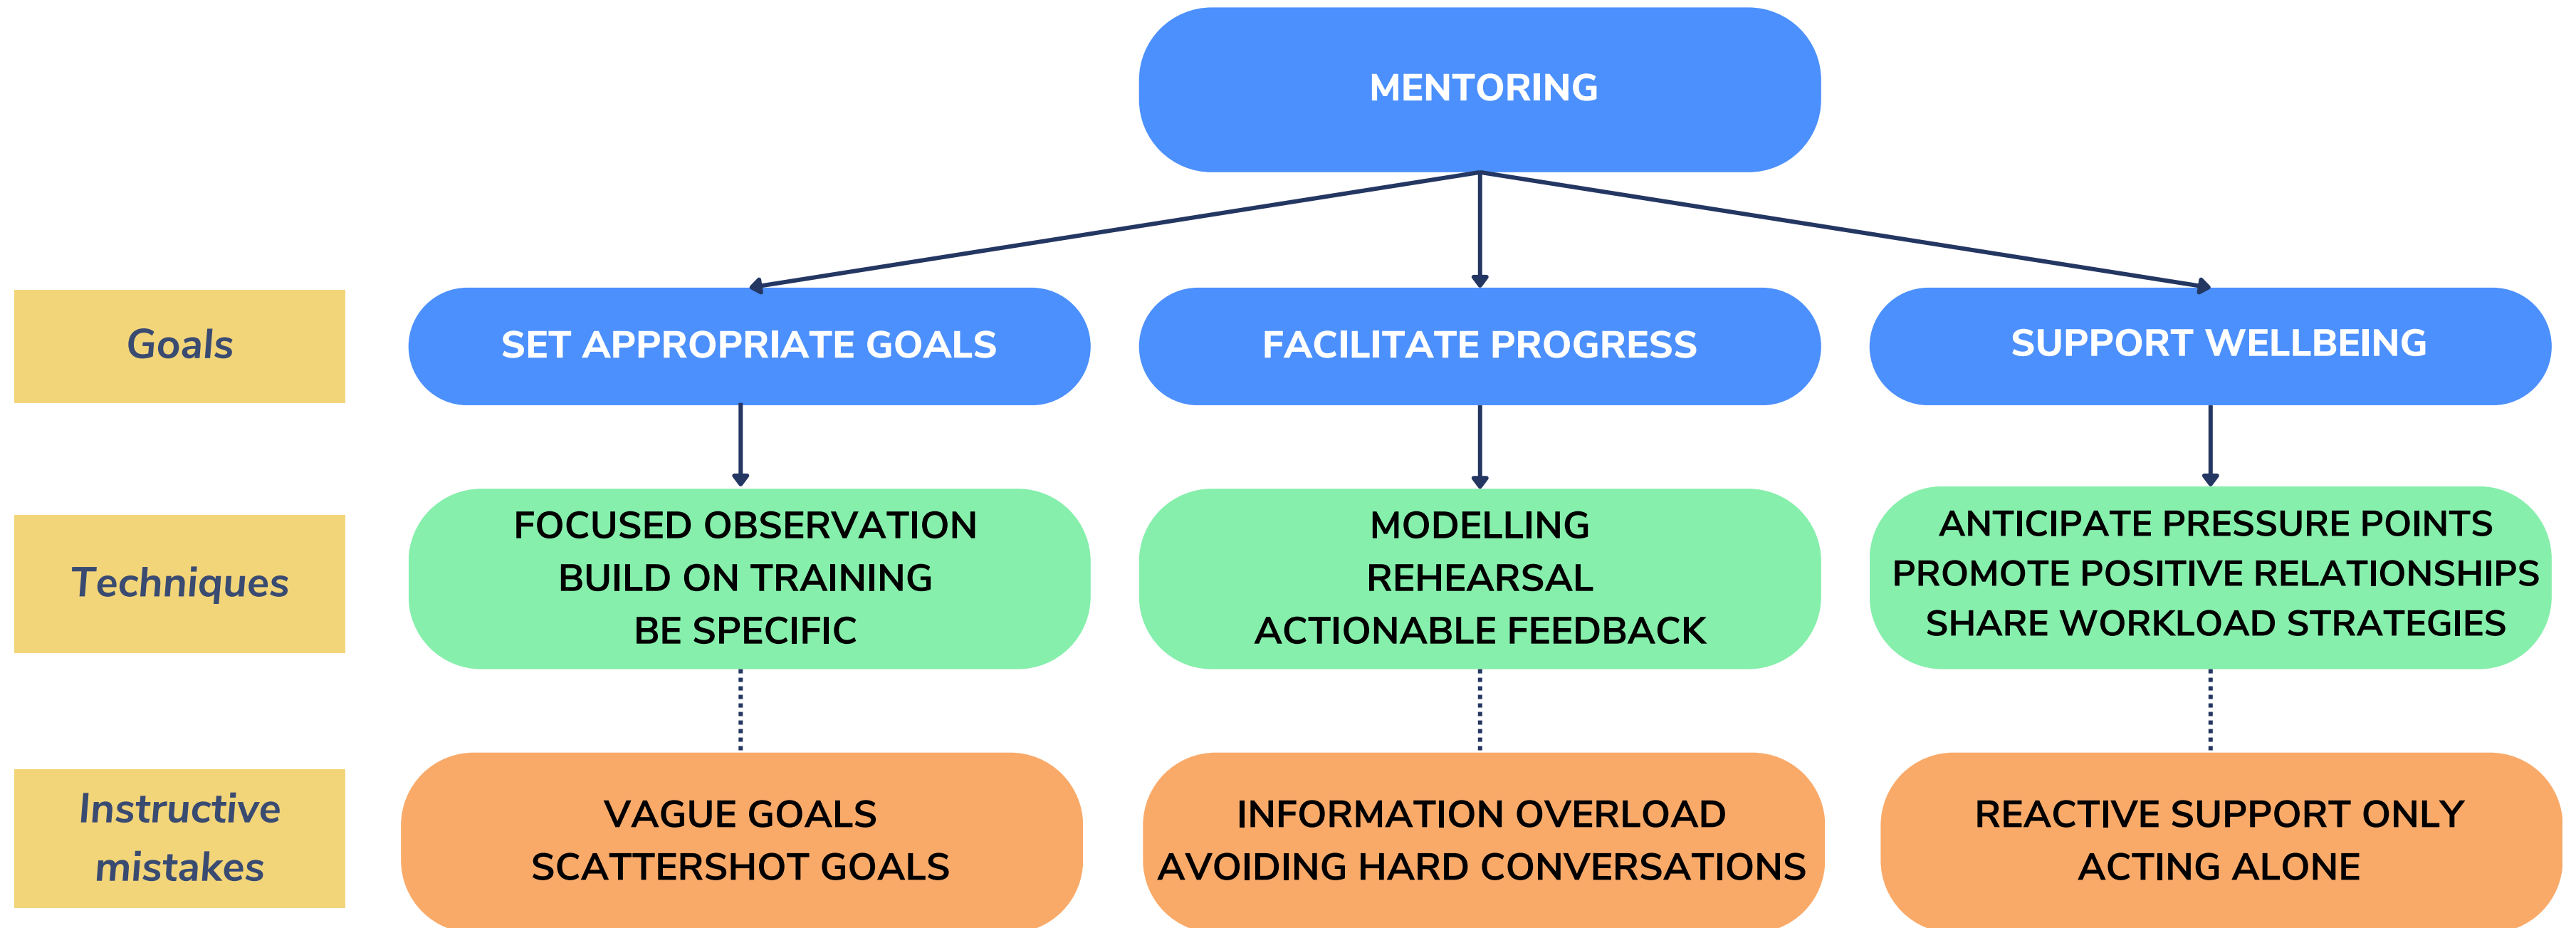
MENTORING

Goals

SET APPROPRIATE GOALS

FACILITATE PROGRESS

SUPPORT WELLBEING

Techniques

FOCUSED OBSERVATION
BUILD ON TRAINING
BE SPECIFIC

MODELLING
REHEARSAL
ACTIONABLE FEEDBACK

ANTICIPATE PRESSURE POINTS
PROMOTE POSITIVE RELATIONSHIPS
SHARE WORKLOAD STRATEGIES

Instructive mistakes

VAGUE GOALS
SCATTERSHOT GOALS

INFORMATION OVERLOAD
AVOIDING HARD CONVERSATIONS

REACTIVE SUPPORT ONLY
ACTING ALONE